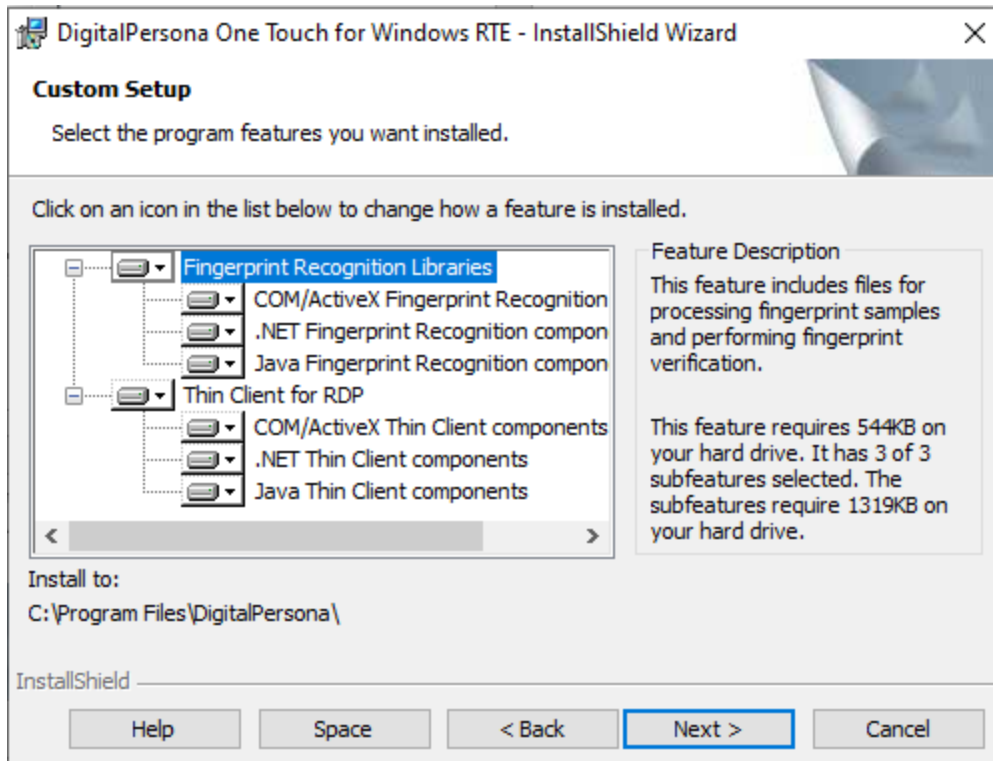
DigitalPersona One Touch for Windows RTE - InstallShield Wizard
×

Custom Setup

Select the program features you want installed.

Click on an icon in the list below to change how a feature is installed.

Fingerprint Recognition Libraries
COM/ActiveX Fingerprint Recognition
.NET Fingerprint Recognition compon
Java Fingerprint Recognition compon
Thin Client for RDP
COM/ActiveX Thin Client components
.NET Thin Client components
Java Thin Client components

Feature Description

This feature includes files for processing fingerprint samples and performing fingerprint verification.

This feature requires 544KB on your hard drive. It has 3 of 3 subfeatures selected. The subfeatures require 1319KB on your hard drive.

Install to:

C:\Program Files\DigitalPersona\

InstallShield

Help

Space

< Back

Next >

Cancel